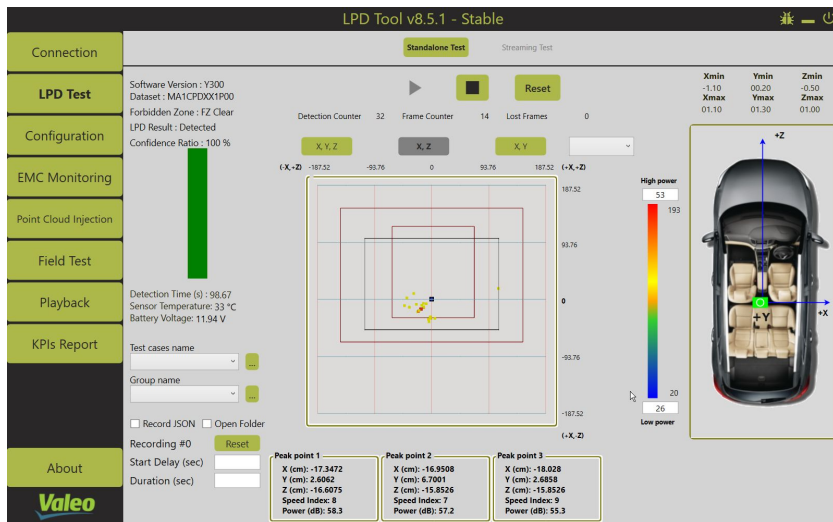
LPD Tool v8.5.1 - Stable

Connection

LPD Test

Configuration

EMC Monitoring

Point Cloud Injection

Field Test

Playback

KPIs Report

About

Valeo

Standalone Test

Streaming Test

Software Version : Y300
Dataset : MA1CPDXX1P00
Forbidden Zone : FZ Clear
LPD Result : Detected
Confidence Ratio : 100 %

Reset

Detection Counter 32
Frame Counter 14
Lost Frames 0

| Xmin | Ymin | Zmin |
|---|---|---|
| -1.10 | 00.20 | -0.50 |
| Xmax | Ymax | Zmax |
| 01.10 | 01.30 | 01.00 |

X, Y, Z
X, Z
X, Y

(-X, +Z) -187.52 -93.76 0 93.76 187.52 (+X, +Z)

187.52
93.76
0
-93.76
-187.52
(+X, -Z)

High power
53
193
20
26
Low power

+Z
+Y
+X

Detection Time (s) : 98.67
Sensor Temperature: 33 °C
Battery Voltage: 11.94 V

Test cases name
...
Group name
...

Record JSON
Open Folder

Recording #0
Reset
Start Delay (sec)
Duration (sec)

Peak point 1
X (cm): -17.3472
Y (cm): 2.6062
Z (cm): -16.6075
Speed Index: 8
Power (dB): 58.3

Peak point 2
X (cm): -16.9508
Y (cm): 6.7001
Z (cm): -15.8526
Speed Index: 7
Power (dB): 57.2

Peak point 3
X (cm): -18.028
Y (cm): 2.6858
Z (cm): -15.8526
Speed Index: 9
Power (dB): 55.3